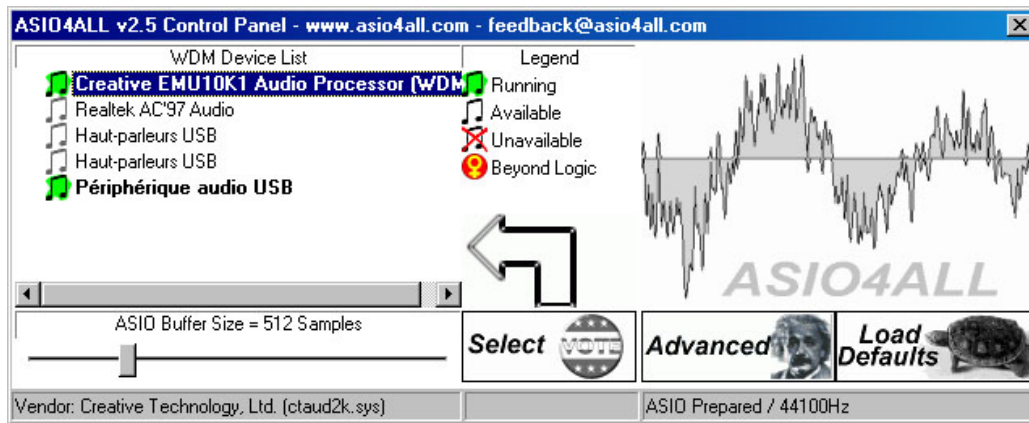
ASIO4ALL v2.5 Control Panel - www.asio4all.com - feedback@asio4all.com

WDM Device List

Creative EMU10K1 Audio Processor (WDM

Realtek AC'97 Audio

Haut-parleurs USB

Haut-parleurs USB

Périphérique audio USB

Legend

Running

Available

Unavailable

Beyond Logic

ASIO4ALL

ASIO Buffer Size = 512 Samples

Select

VOTE

Advanced

Load Defaults

Vendor: Creative Technology, Ltd. (ctaud2k.sys)

ASIO Prepared / 44100Hz